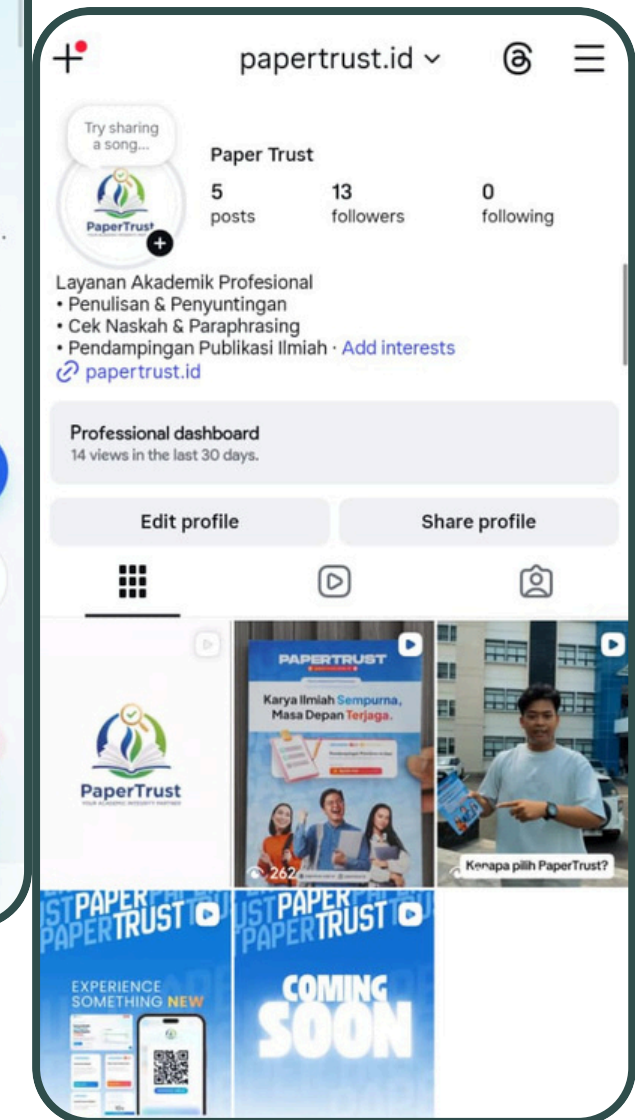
papertrust.id

Try sharing a song...

PaperTrust

Paper Trust

5
posts

13
followers

0
following

Layanan Akademik Profesional
• Penulisan & Penyuntingan
• Cek Naskah & Paraphrasing
• Pendampingan Publikasi Ilmiah · Add interests
papertrust.id

Professional dashboard
14 views in the last 30 days.

Edit profile

Share profile

PaperTrust
YOUR ACADEMIC INTEGRITY PARTNER

PAPERTRUST
Karya Ilmiah Sempurna, Masa Depan Terjaga.

262

Kenapa pilih PaperTrust?

PAPER TRUST
EXPERIENCE SOMETHING NEW

PAPER TRUST
COMING SOON